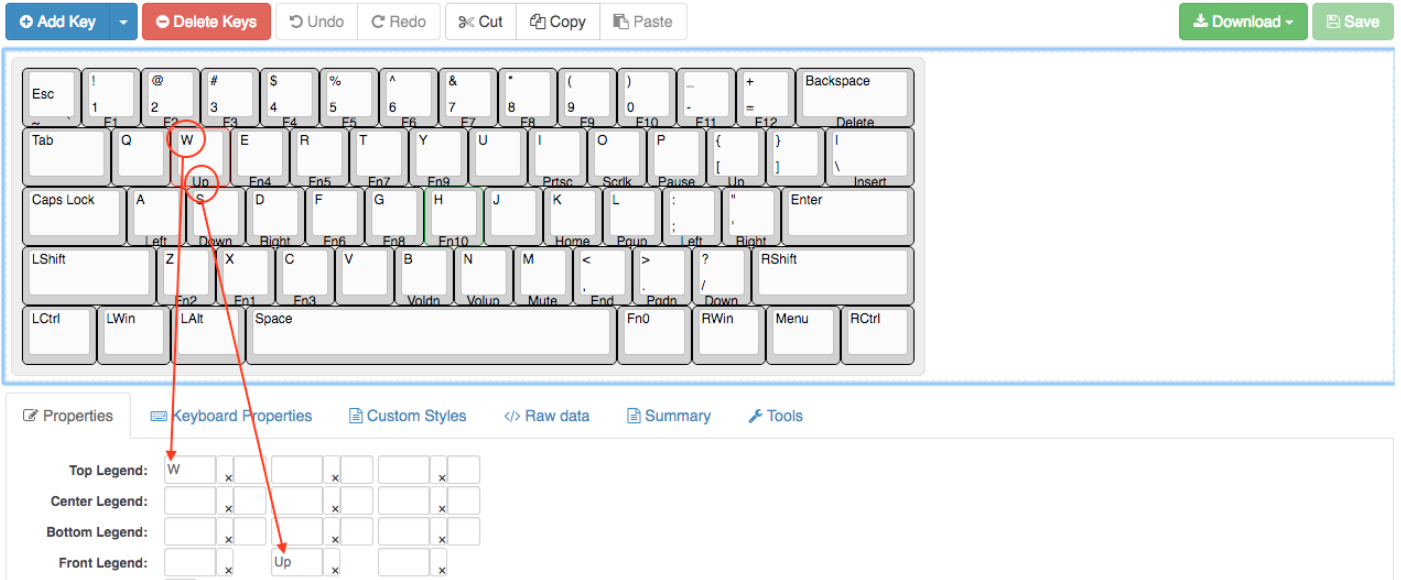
Add Key Delete Keys Undo Redo Cut Copy Paste Download Save

Esc ~ ` | ! 1 F1 | @ 2 F2 | # 3 F3 | $ 4 F4 | % 5 F5 | ^ 6 F6 | & 7 F7 | * 8 F8 | ( 9 F9 | ) 0 F10 | _ - F11 | + = F12 | Backspace Delete

Tab | Q | W Up | E Fn4 | R Fn5 | T Fn7 | Y Fn9 | U | I Prtsc | O Scrlk | P Pause | { [ Up | } ] | | \ Insert

Caps Lock | A Left | S Down | D Right | F Fn6 | G Fn8 | H Fn10 | J | K Home | L Pgup | : ; Left | " ' Right | Enter

LShift | Z Fn2 | X Fn1 | C Fn3 | V | B Voldn | N Volup | M Mute | < , End | > . Pgdn | ? / Down | RShift

LCtrl | LWin | LAlt | Space | Fn0 | RWin | Menu | RCtrl

Properties Keyboard Properties Custom Styles Raw data Summary Tools

Top Legend: W × × ×

Center Legend: × × ×

Bottom Legend: × × ×

Front Legend: × Up × ×